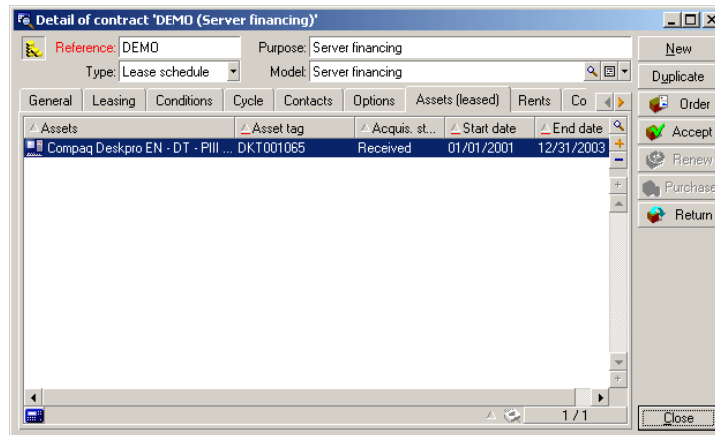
Detail of contract 'DEMO (Server financing)'

Reference: DEMO
Purpose: Server financing
Type: Lease schedule
Model: Server financing

General | Leasing | Conditions | Cycle | Contacts | Options | Assets (leased) | Rents | Co

| Assets | Asset tag | Acquis. st... | Start date | End date |
|---|---|---|---|---|
| Compaq Deskpro EN - DT - PIII ... | DKT001065 | Received | 01/01/2001 | 12/31/2003 |

1 / 1

New
Duplicate
Order
Accept
Renew
Purchase
Return
Close